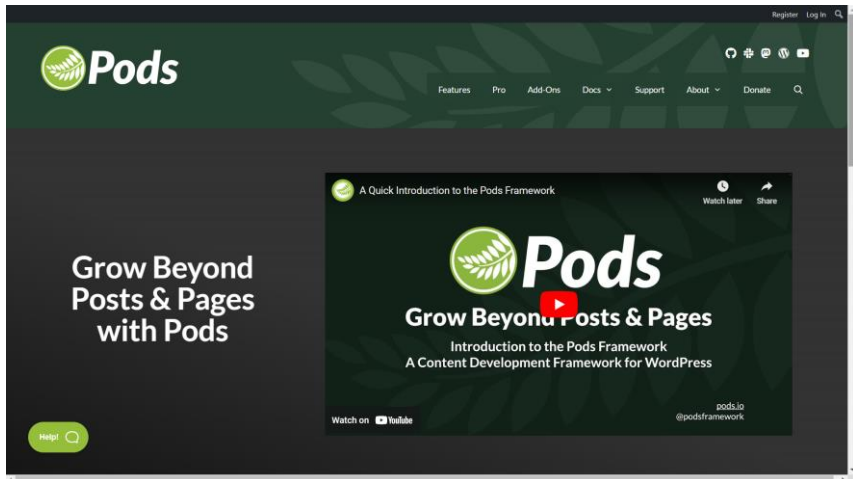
Register Log In

Pods

Features Pro Add-Ons Docs Support About Donate

Grow Beyond Posts & Pages with Pods

A Quick Introduction to the Pods Framework

Watch later Share

Pods

Grow Beyond Posts & Pages

Introduction to the Pods Framework
A Content Development Framework for WordPress

Watch on YouTube

pods.io
@podsframework

Help!